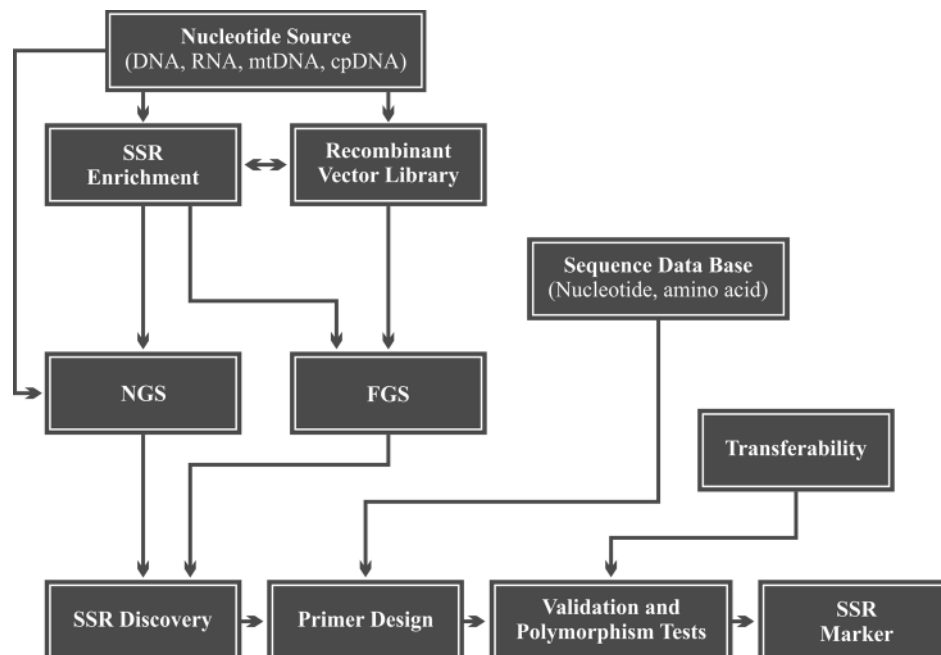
Nucleotide Source
(DNA, RNA, mtDNA, cpDNA)

SSR Enrichment

Recombinant Vector Library

Sequence Data Base
(Nucleotide, amino acid)

NGS

FGS

Transferability

SSR Discovery

Primer Design

Validation and Polymorphism Tests

SSR Marker